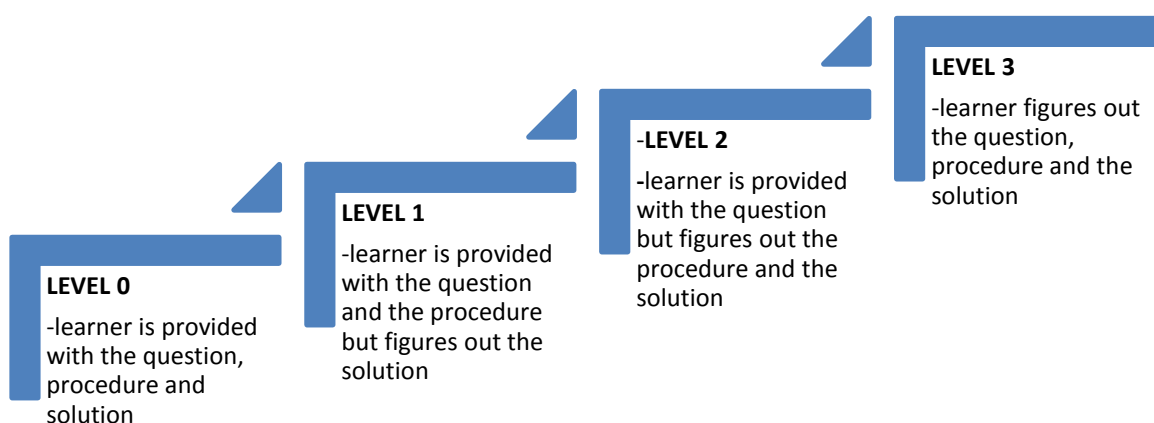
LEVEL 0

-learner is provided with the question, procedure and solution

LEVEL 1

-learner is provided with the question and the procedure but figures out the solution

-LEVEL 2

-learner is provided with the question but figures out the procedure and the solution

LEVEL 3

-learner figures out the question, procedure and the solution